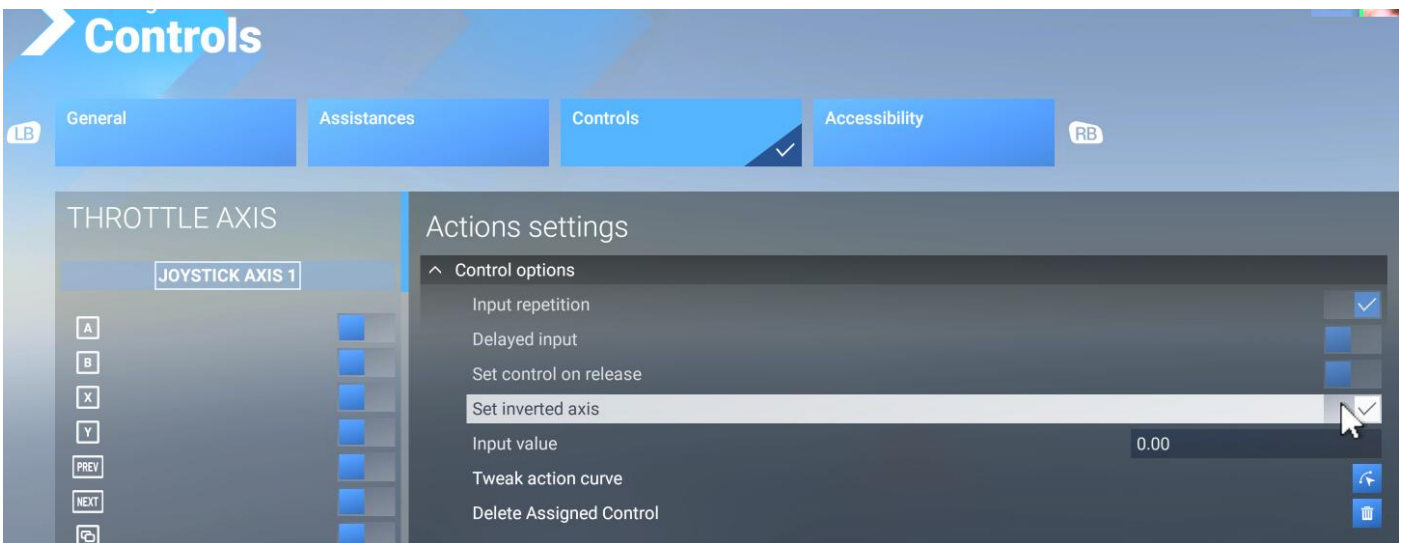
Controls

LB

General

Assistances

Controls

Accessibility

RB

THROTTLE AXIS

JOYSTICK AXIS 1

A

B

X

Y

PREV

NEXT

Actions settings

Control options

Input repetition

Delayed input

Set control on release

Set inverted axis

Input value

0.00

Tweak action curve

Delete Assigned Control